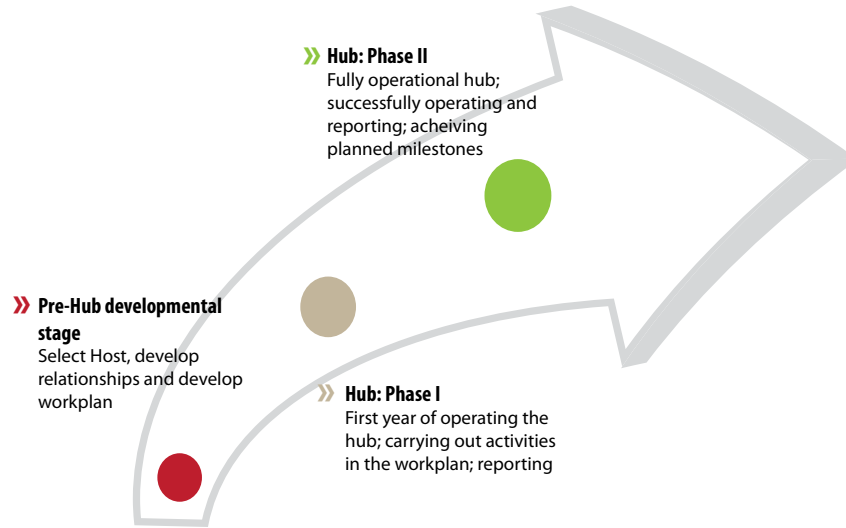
» Hub: Phase II
Fully operational hub; successfully operating and reporting; acheiving planned milestones

» Pre-Hub developmental stage
Select Host, develop relationships and develop workplan

» Hub: Phase I
First year of operating the hub; carrying out activities in the workplan; reporting